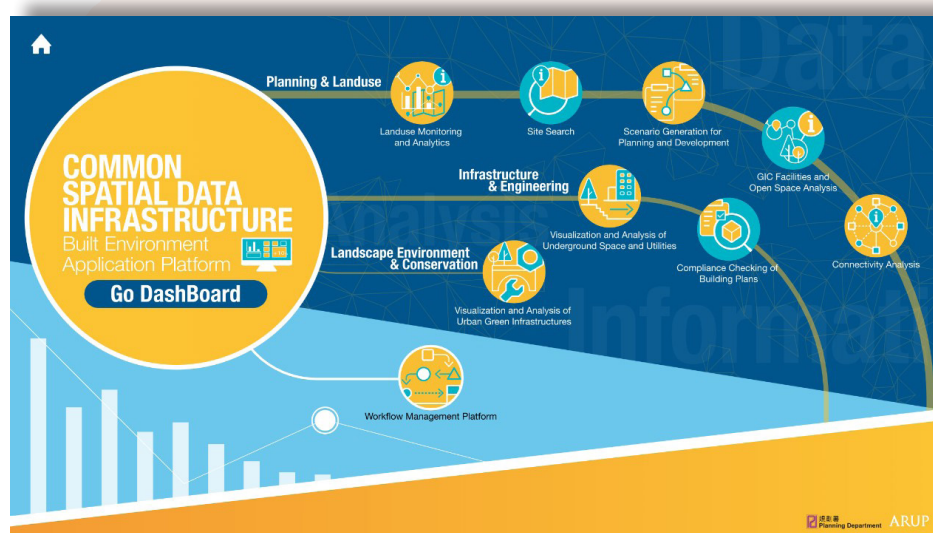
COMMON SPATIAL DATA INFRASTRUCTURE
Built Environment Application Platform
Go DashBoard

Planning & Landuse
Landuse Monitoring and Analytics
Site Search
Scenario Generation for Planning and Development
GIC Facilities and Open Space Analysis
Connectivity Analysis

Infrastructure & Engineering
Visualization and Analysis of Underground Space and Utilities
Compliance Checking of Building Plans

Landscape Environment & Conservation
Visualization and Analysis of Urban Green Infrastructures

Workflow Management Platform

Data
Analysis
Information

規劃署 Planning Department
ARUP